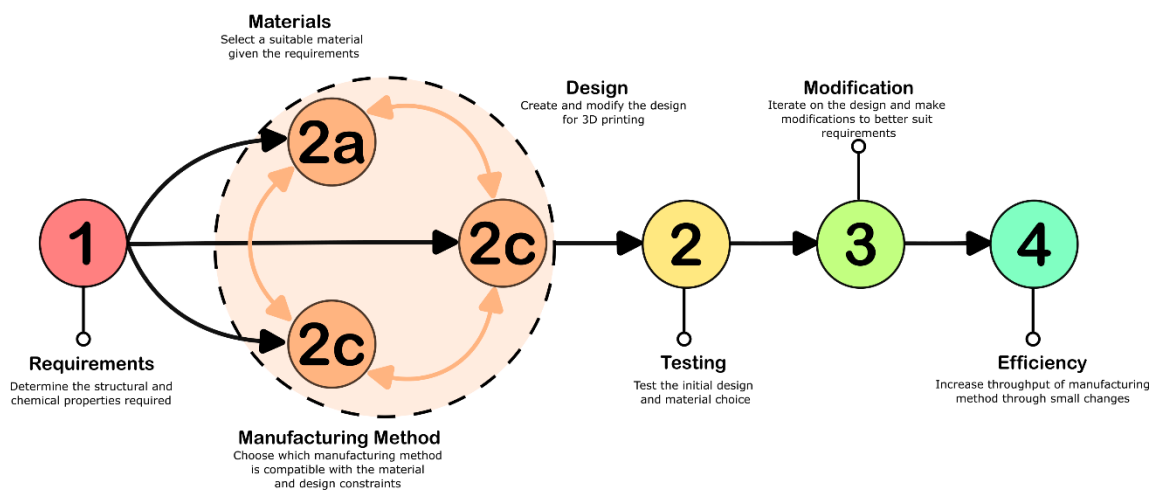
Materials
Select a suitable material given the requirements

Design
Create and modify the design for 3D printing

Modification
Iterate on the design and make modifications to better suit requirements

2a

1

2c

2

3

4

2c

Requirements
Determine the structural and chemical properties required

Testing
Test the initial design and material choice

Efficiency
Increase throughput of manufacturing method through small changes

Manufacturing Method
Choose which manufacturing method is compatible with the material and design constraints